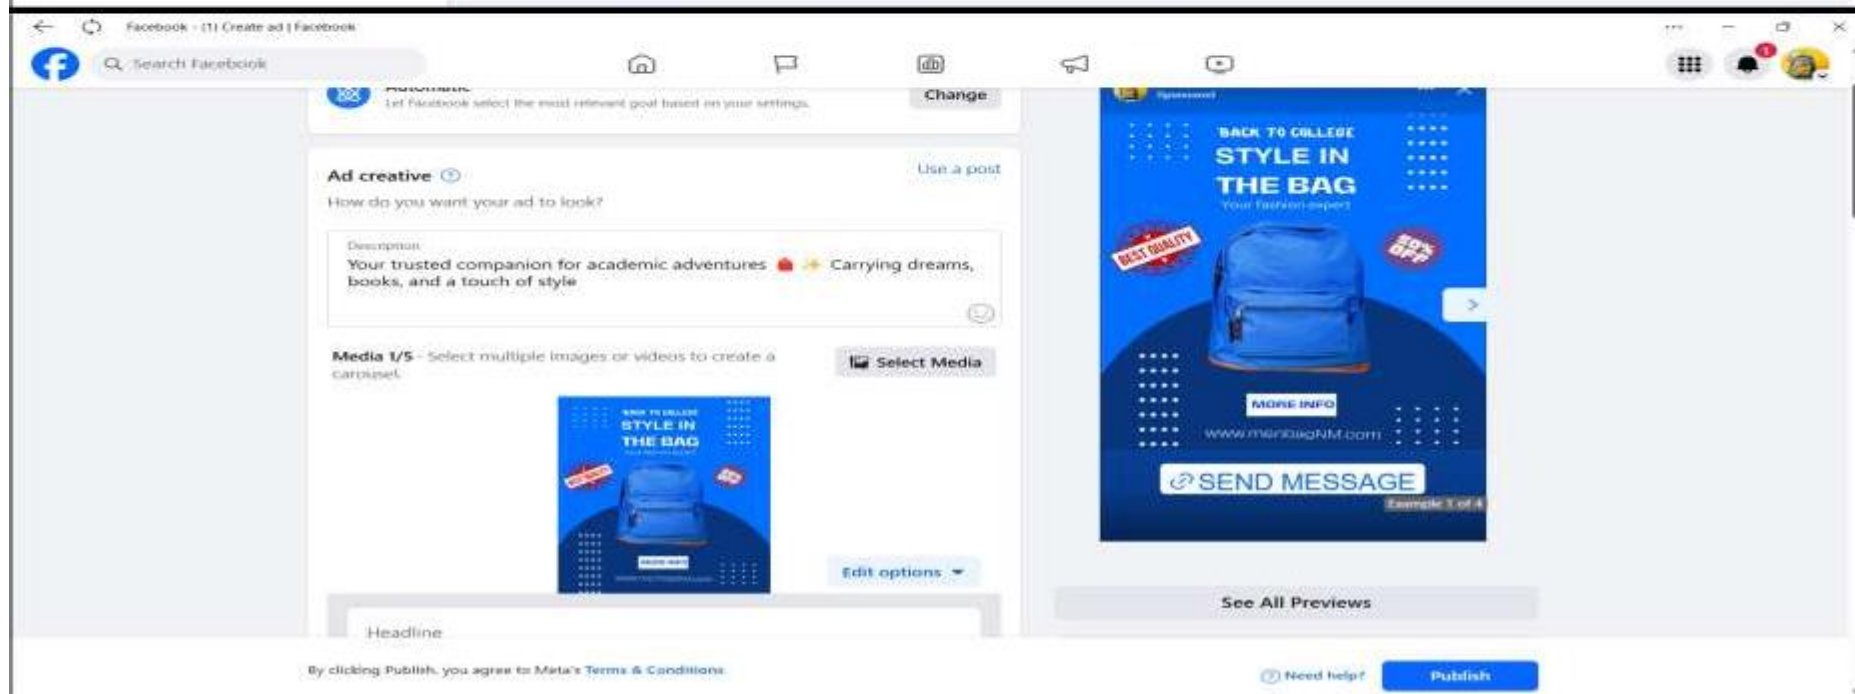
Facebook - (1) Create ad | Facebook

Search Facebook

Automatic
Let Facebook select the most relevant goal based on your settings.
Change

Ad creative
Use a post
How do you want your ad to look?

Description
Your trusted companion for academic adventures 🎒✨ Carrying dreams, books, and a touch of style

Media 1/5 - Select multiple images or videos to create a carousel.
Select Media

BACK TO COLLEGE
STYLE IN
THE BAG

Edit options

Headline

Sponsored

BACK TO COLLEGE
STYLE IN
THE BAG
Your fashion expert
BEST QUALITY
50% OFF
MORE INFO
www.menbagNM.com
SEND MESSAGE
Example 1 of 4

See All Previews

By clicking Publish, you agree to Meta's Terms & Conditions

Need help?
Publish